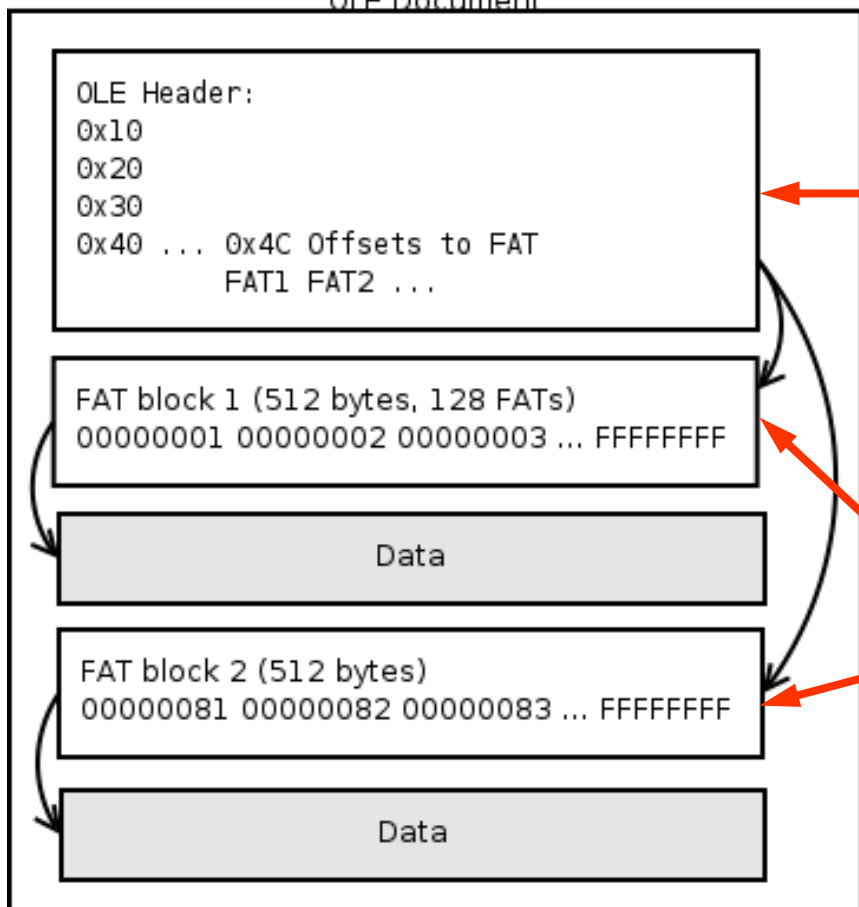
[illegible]

OLE Header:
0x10
0x20
0x30
0x40 ... 0x4C Offsets to FAT
FAT1 FAT2 ...

FAT block 1 (512 bytes, 128 FATs)
00000001 00000002 00000003 ... FFFFFFFF

Data

FAT block 2 (512 bytes)
00000081 00000082 00000083 ... FFFFFFFF

Data